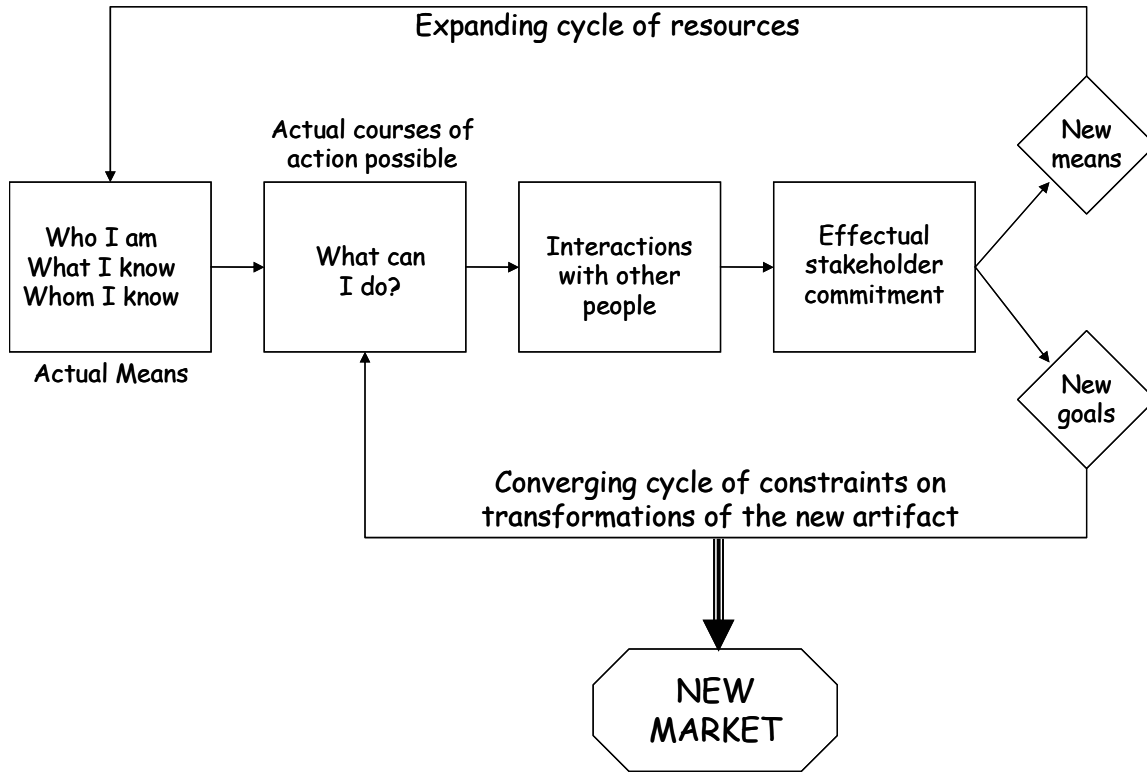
Expanding cycle of resources

Actual courses of action possible

Who I am
What I know
Whom I know

Actual Means

What can I do?

Interactions with other people

Effectual stakeholder commitment

New means

New goals

Converging cycle of constraints on transformations of the new artifact

NEW MARKET